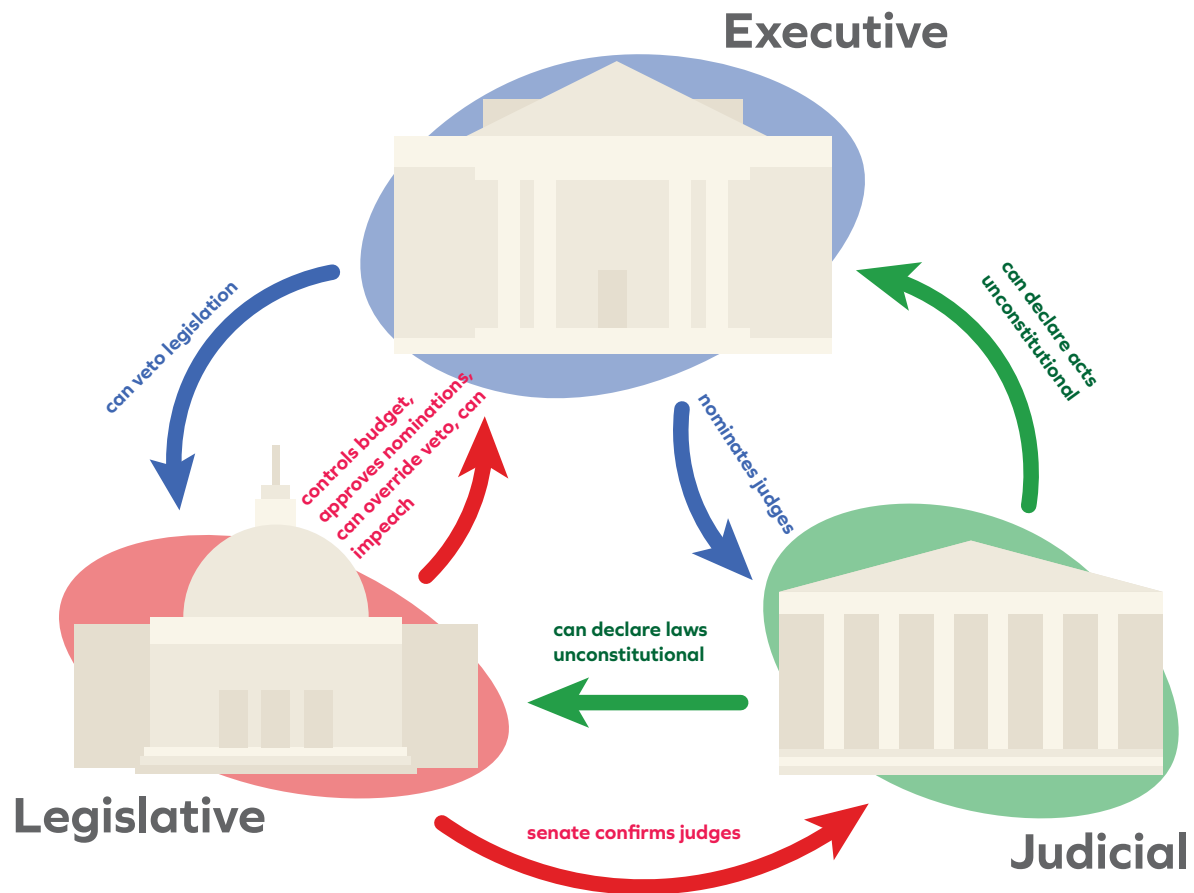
Executive

can veto legislation

controls budget, approves nominations, can override veto, can impeach

nominates judges

can declare acts unconstitutional

can declare laws unconstitutional

Legislative

senate confirms judges

Judicial